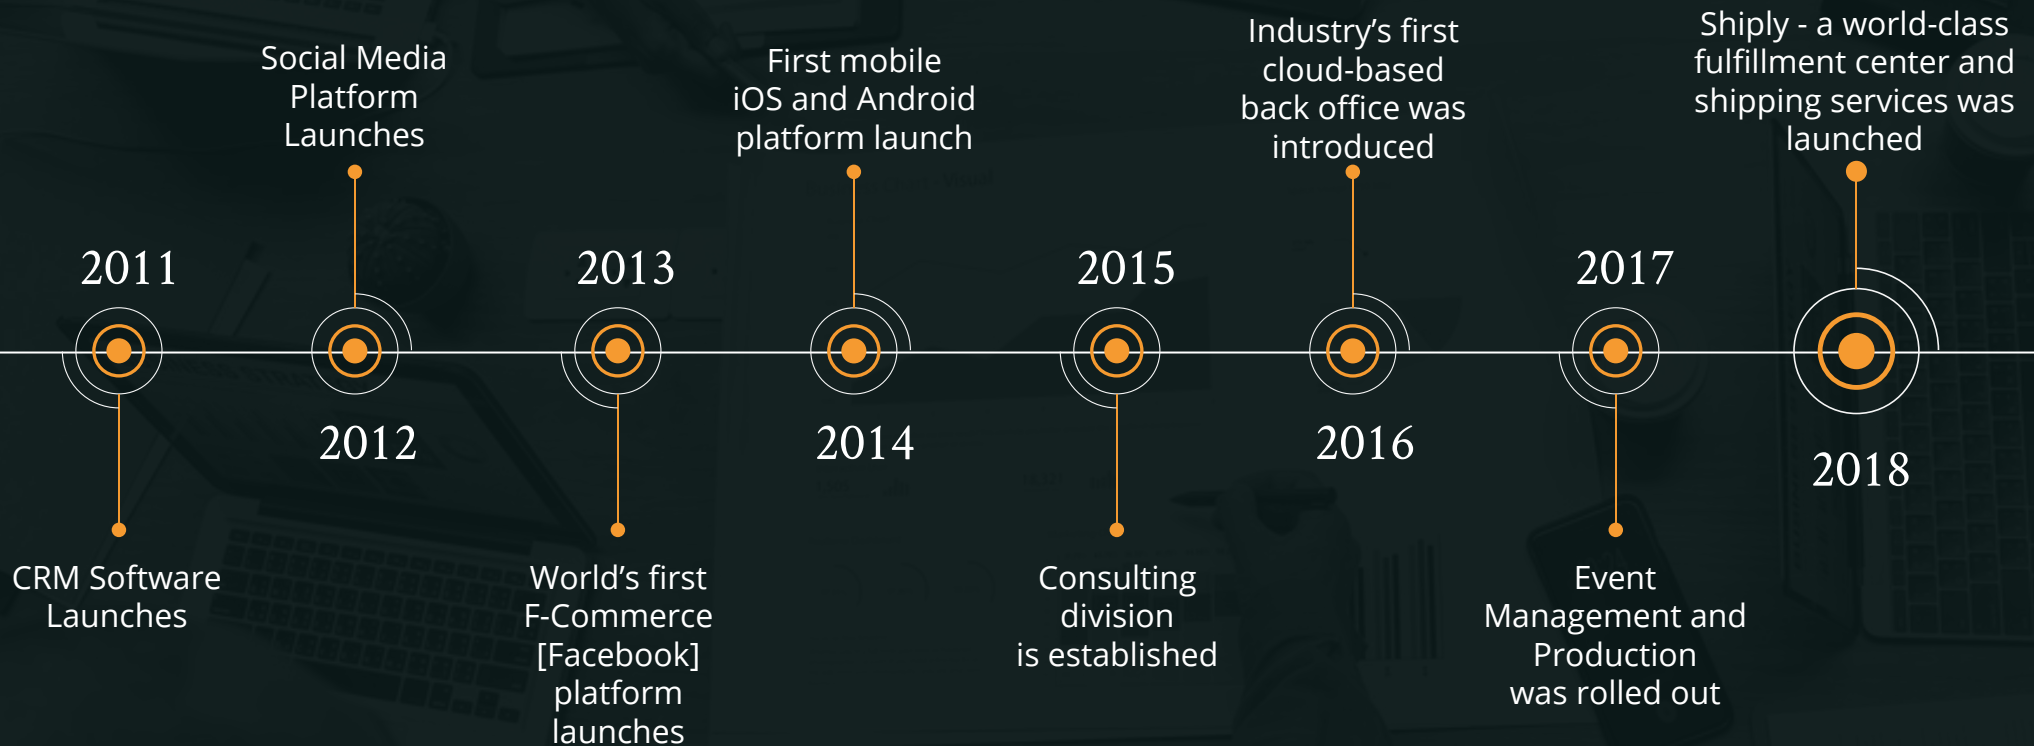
Social Media Platform Launches

First mobile iOS and Android platform launch

Industry’s first cloud-based back office was introduced

Shiply - a world-class fulfillment center and shipping services was launched

2011

2013

2015

2017

2012

2014

2016

2018

CRM Software Launches

World’s first F-Commerce [Facebook] platform launches

Consulting division is established

Event Management and Production was rolled out